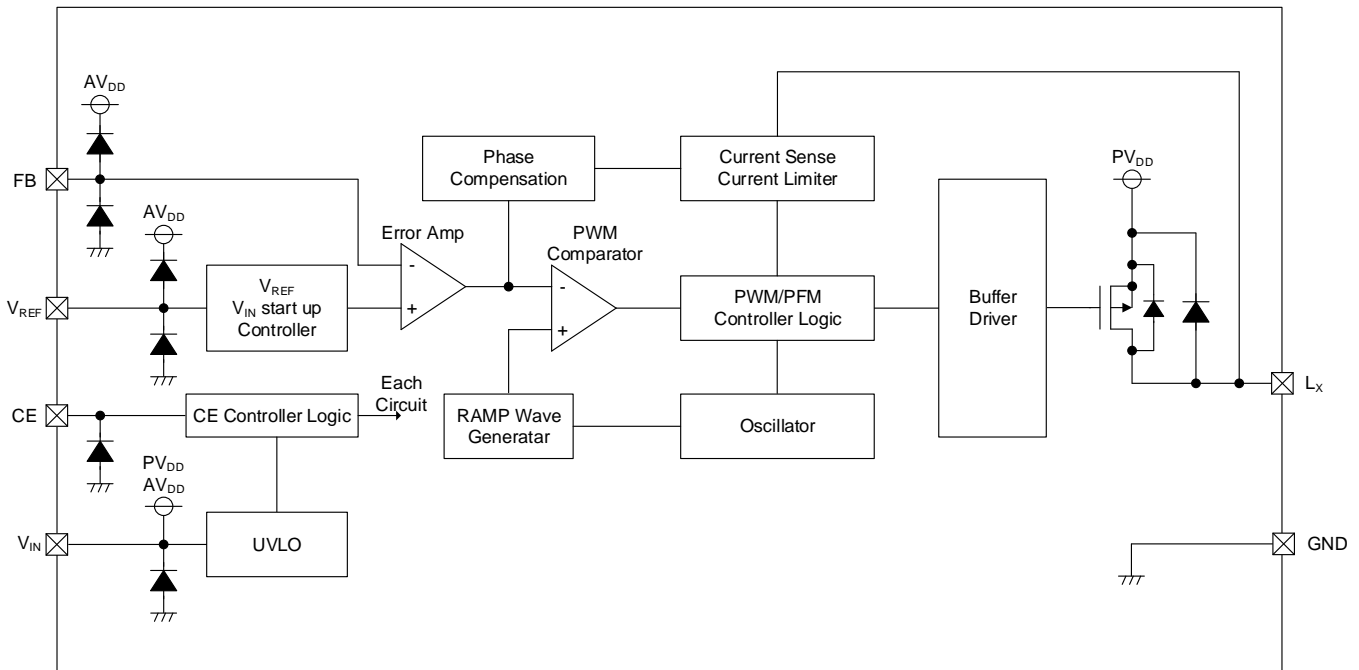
$AV_{DD}$

FB

$AV_{DD}$

$V_{REF}$

$V_{REF}$
$V_{IN}$ start up
Controller

Error Amp

-

+

Phase
Compensation

PWM
Comparator

-

+

Current Sense
Current Limiter

PWM/PFM
Controller Logic

Buffer
Driver

$PV_{DD}$

$L_X$

CE

CE Controller Logic

Each
Circuit

RAMP Wave
Generatar

Oscillator

$PV_{DD}$
$AV_{DD}$

$V_{IN}$

UVLO

GND